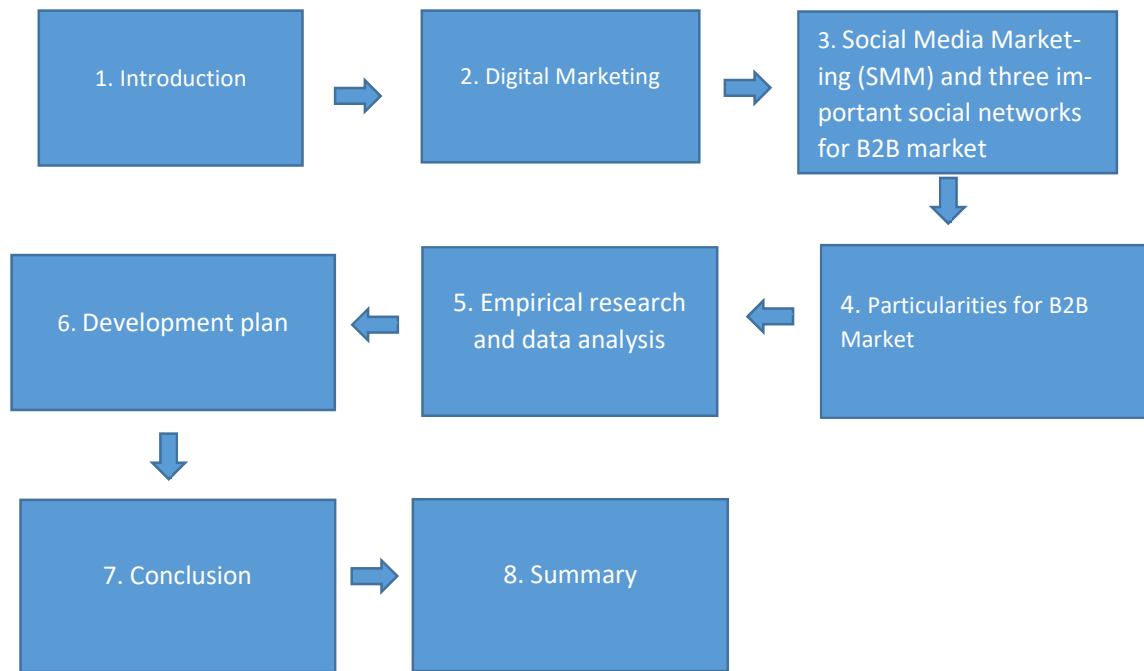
1. Introduction

2. Digital Marketing

3. Social Media Marketing (SMM) and three important social networks for B2B market

4. Particularities for B2B Market

5. Empirical research and data analysis

6. Development plan

7. Conclusion

8. Summary